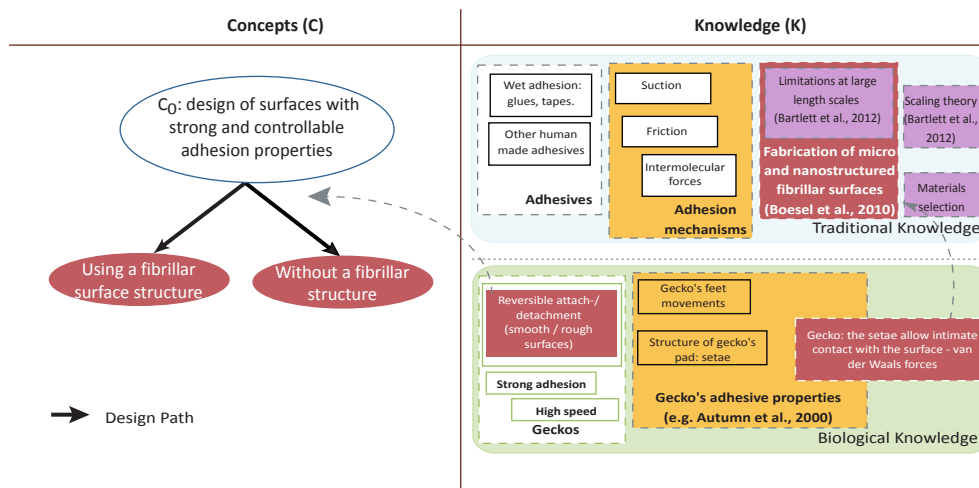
Concepts (C)

Knowledge (K)

$C_0$: design of surfaces with strong and controllable adhesion properties

Using a fibrillar surface structure

Without a fibrillar structure

Design Path

Wet adhesion: glues, tapes.

Other human made adhesives

Adhesives

Suction

Friction

Intermolecular forces

Adhesion mechanisms

Limitations at large length scales (Bartlett et al., 2012)

Fabrication of micro and nanostructured fibrillar surfaces (Boesel et al., 2010)

Scaling theory (Bartlett et al., 2012)

Materials selection

Traditional Knowledge

Reversible attach-/ detachment (smooth / rough surfaces)

Strong adhesion

High speed

Geckos

Gecko's feet movements

Structure of gecko's pad: setae

Gecko's adhesive properties (e.g. Autumn et al., 2000)

Gecko: the setae allow intimate contact with the surface - van der Waals forces

Biological Knowledge